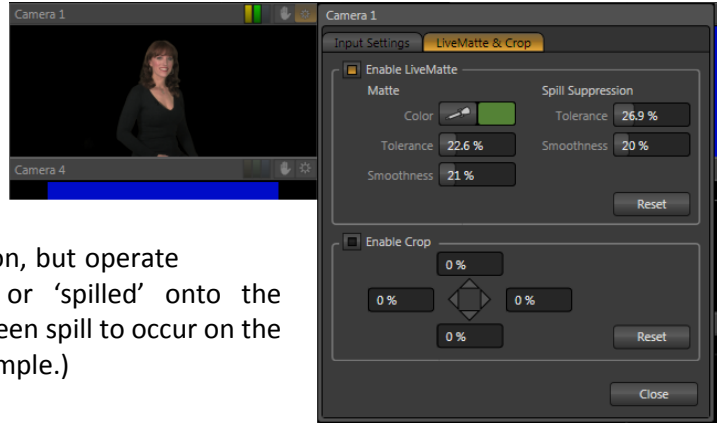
Camera 1

Camera 4

on, but operate
or 'spilled' onto the
een spill to occur on the
mple.)

Camera 1

Input Settings | LiveMatte & Crop

Enable LiveMatte

Matte

Color

Tolerance 22.6 %

Smoothness 21 %

Spill Suppression

Tolerance 26.9 %

Smoothness 20 %

Reset

Enable Crop

0 %

0 %

0 %

0 %

Reset

Close